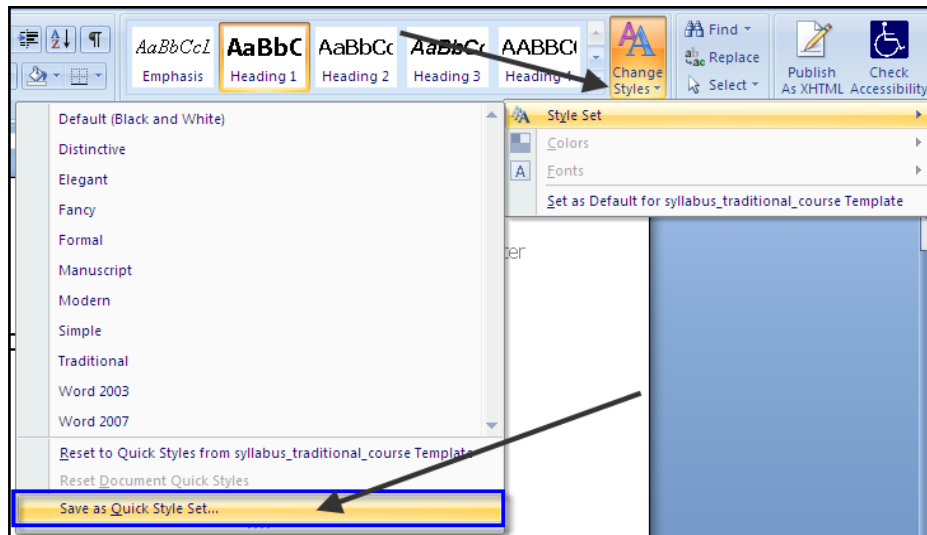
AaBbCcL Emphasis
AaBbC Heading 1
AaBbCc Heading 2
AaBbCc Heading 3
AABBC Heading 4

Change Styles

Find
Replace
Select

Publish As XHTML

Check Accessibility

Style Set
Colors
Fonts
Set as Default for syllabus_traditional_course Template

Default (Black and White)
Distinctive
Elegant
Fancy
Formal
Manuscript
Modern
Simple
Traditional
Word 2003
Word 2007
Reset to Quick Styles from syllabus_traditional_course Template
Reset Document Quick Styles
Save as Quick Style Set...

ter